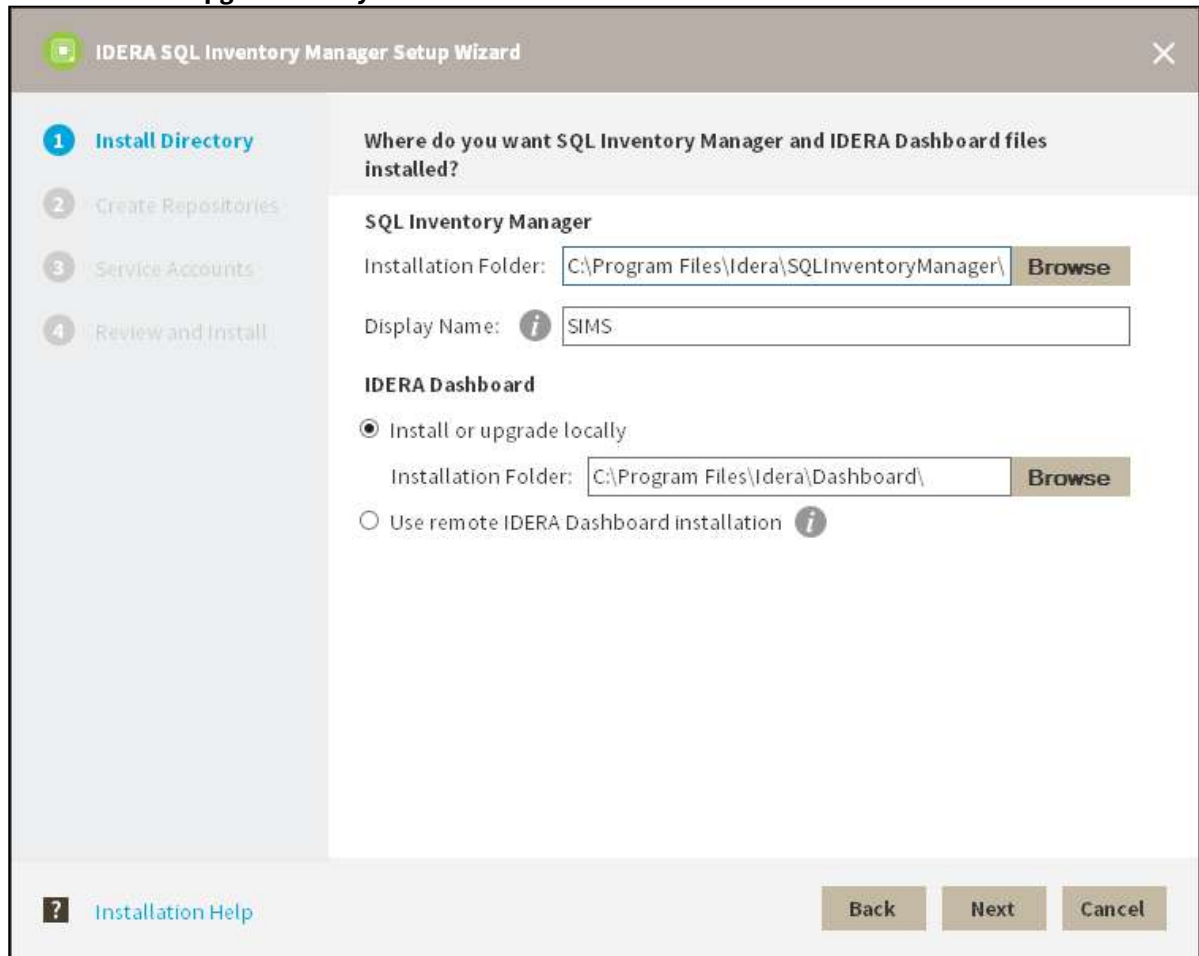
IDERA SQL Inventory Manager Setup Wizard

1 Install Directory
2 Create Repositories
3 Service Accounts
4 Review and Install

Where do you want SQL Inventory Manager and IDERA Dashboard files installed?

SQL Inventory Manager

Installation Folder: C:\Program Files\Idera\SQLInventoryManager\ Browse

Display Name: SIMS

IDERA Dashboard

Install or upgrade locally

Installation Folder: C:\Program Files\Idera\Dashboard\ Browse

Use remote IDERA Dashboard installation

Installation Help

Back Next Cancel